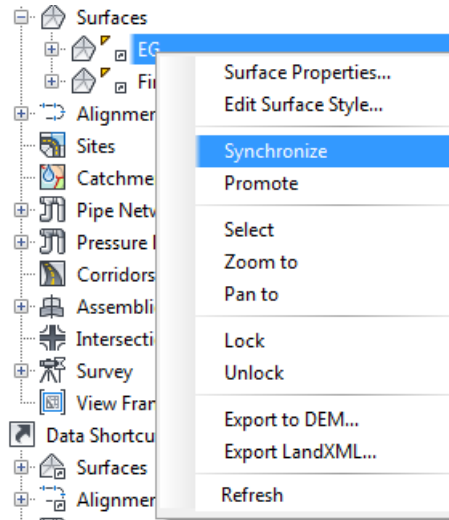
Surfaces
EG
Fi
Alignmer
Sites
Catchme
Pipe Netv
Pressure I
Corridors
Assembli
Intersecti
Survey
View Fran
Data Shortcu
Surfaces
Alignmer

Surface Properties...
Edit Surface Style...
Synchronize
Promote
Select
Zoom to
Pan to
Lock
Unlock
Export to DEM...
Export LandXML...
Refresh